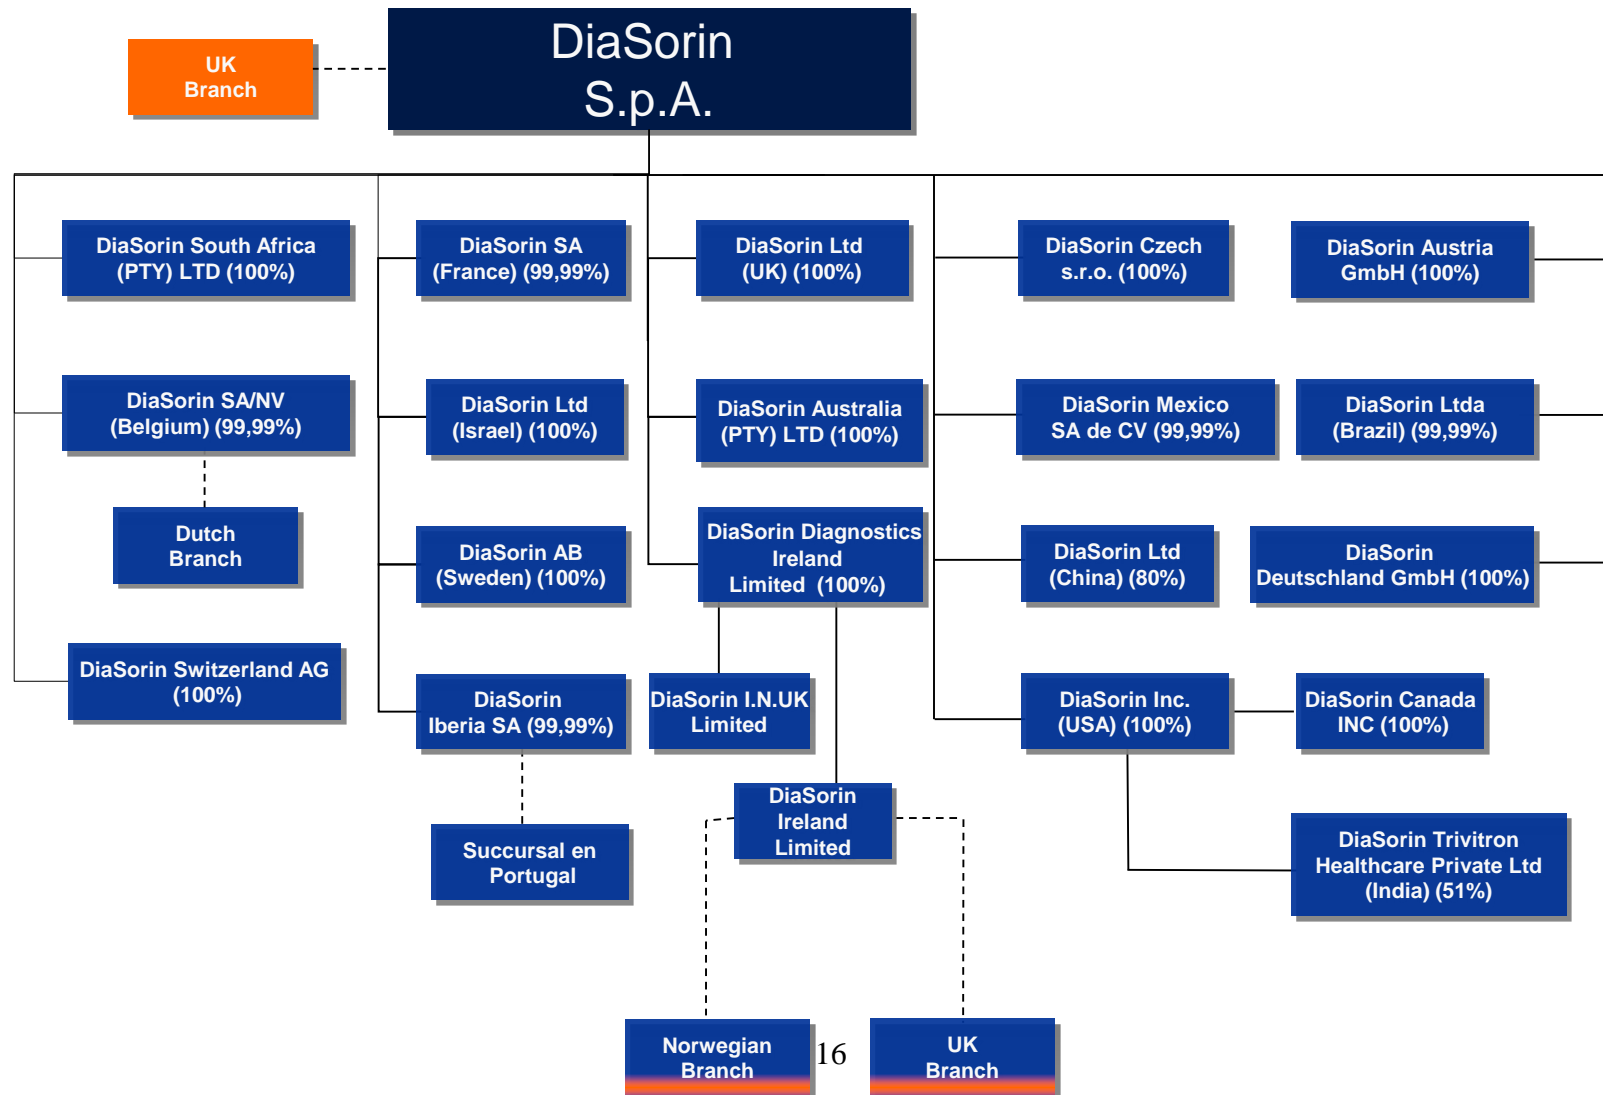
UK Branch

DiaSorin S.p.A.

DiaSorin South Africa (PTY) LTD (100%)

DiaSorin SA/NV (Belgium) (99,99%)

Dutch Branch

DiaSorin Switzerland AG (100%)

DiaSorin SA (France) (99,99%)

DiaSorin Ltd (Israel) (100%)

DiaSorin AB (Sweden) (100%)

DiaSorin Iberia SA (99,99%)

Succursal en Portugal

DiaSorin Ltd (UK) (100%)

DiaSorin Australia (PTY) LTD (100%)

DiaSorin Diagnostics Ireland Limited (100%)

DiaSorin I.N.UK Limited

DiaSorin Ireland Limited

Norwegian Branch

16

UK Branch

DiaSorin Czech s.r.o. (100%)

DiaSorin Mexico SA de CV (99,99%)

DiaSorin Ltd (China) (80%)

DiaSorin Inc. (USA) (100%)

DiaSorin Austria GmbH (100%)

DiaSorin Ltda (Brazil) (99,99%)

DiaSorin Deutschland GmbH (100%)

DiaSorin Canada INC (100%)

DiaSorin Trivitron Healthcare Private Ltd (India) (51%)